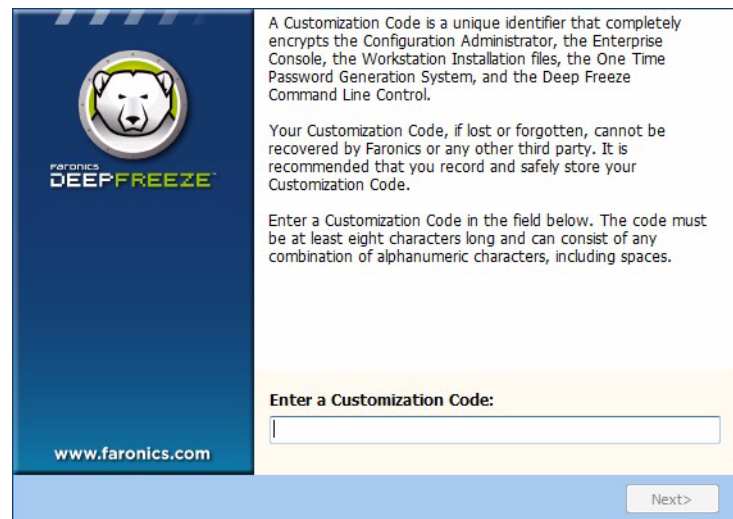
Faronics
DEEPFREEZE™

www.faronics.com

A Customization Code is a unique identifier that completely encrypts the Configuration Administrator, the Enterprise Console, the Workstation Installation files, the One Time Password Generation System, and the Deep Freeze Command Line Control.

Your Customization Code, if lost or forgotten, cannot be recovered by Faronics or any other third party. It is recommended that you record and safely store your Customization Code.

Enter a Customization Code in the field below. The code must be at least eight characters long and can consist of any combination of alphanumeric characters, including spaces.

Enter a Customization Code:

Next>